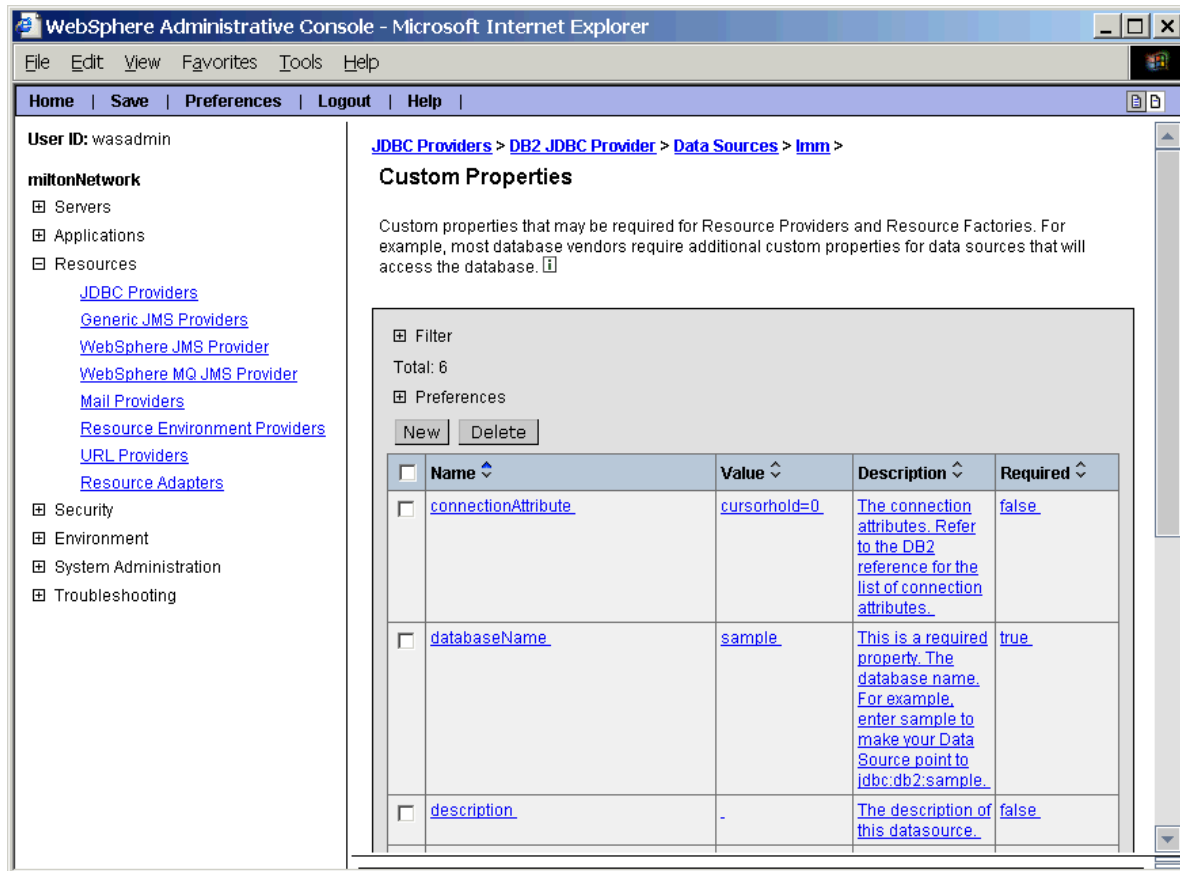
WebSphere Administrative Console - Microsoft Internet Explorer

File Edit View Favorites Tools Help

Home | Save | Preferences | Logout | Help |

User ID: wasadmin

miltonNetwork

⊞ Servers
⊞ Applications
⊟ Resources
JDBC Providers
Generic JMS Providers
WebSphere JMS Provider
WebSphere MQ JMS Provider
Mail Providers
Resource Environment Providers
URL Providers
Resource Adapters
⊞ Security
⊞ Environment
⊞ System Administration
⊞ Troubleshooting

JDBC Providers > DB2 JDBC Provider > Data Sources > lmm >

Custom Properties

Custom properties that may be required for Resource Providers and Resource Factories. For example, most database vendors require additional custom properties for data sources that will access the database.

⊞ Filter

Total: 6

⊞ Preferences

New Delete

| | Name | Value | Description | Required |
|---|---|---|---|---|
| | connectionAttribute | cursorhold=0 | The connection attributes. Refer to the DB2 reference for the list of connection attributes. | false |
| | databaseName | sample | This is a required property. The database name. For example, enter sample to make your Data Source point to jdbc:db2:sample. | true |
| | description | - | The description of this datasource. | false |